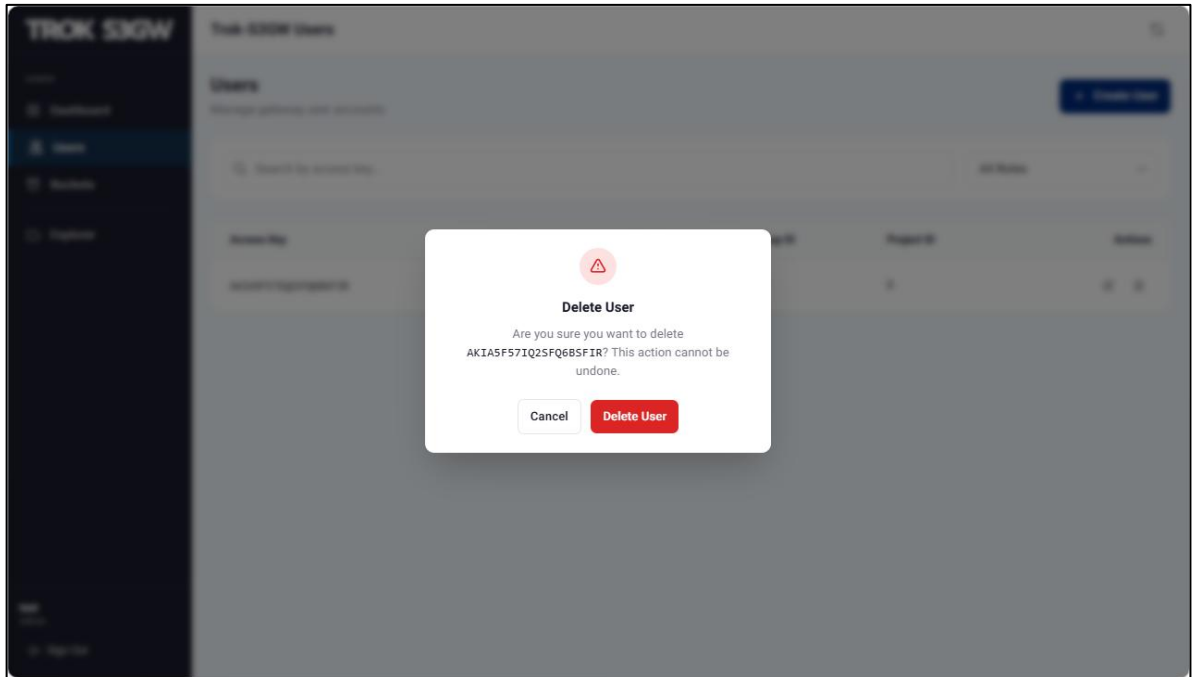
TROK S3GW

Trok S3GW Users

Users
Manage gateway user accounts

+ Create User

Dashboard
Users
Buckets
Explorer

Search by access key
All Roles

Access Key
Project ID
Actions

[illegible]

Delete User
Are you sure you want to delete AKIA5F57IQ2SFQ6BSFIR? This action cannot be undone.

Cancel
Delete User

Sign Out